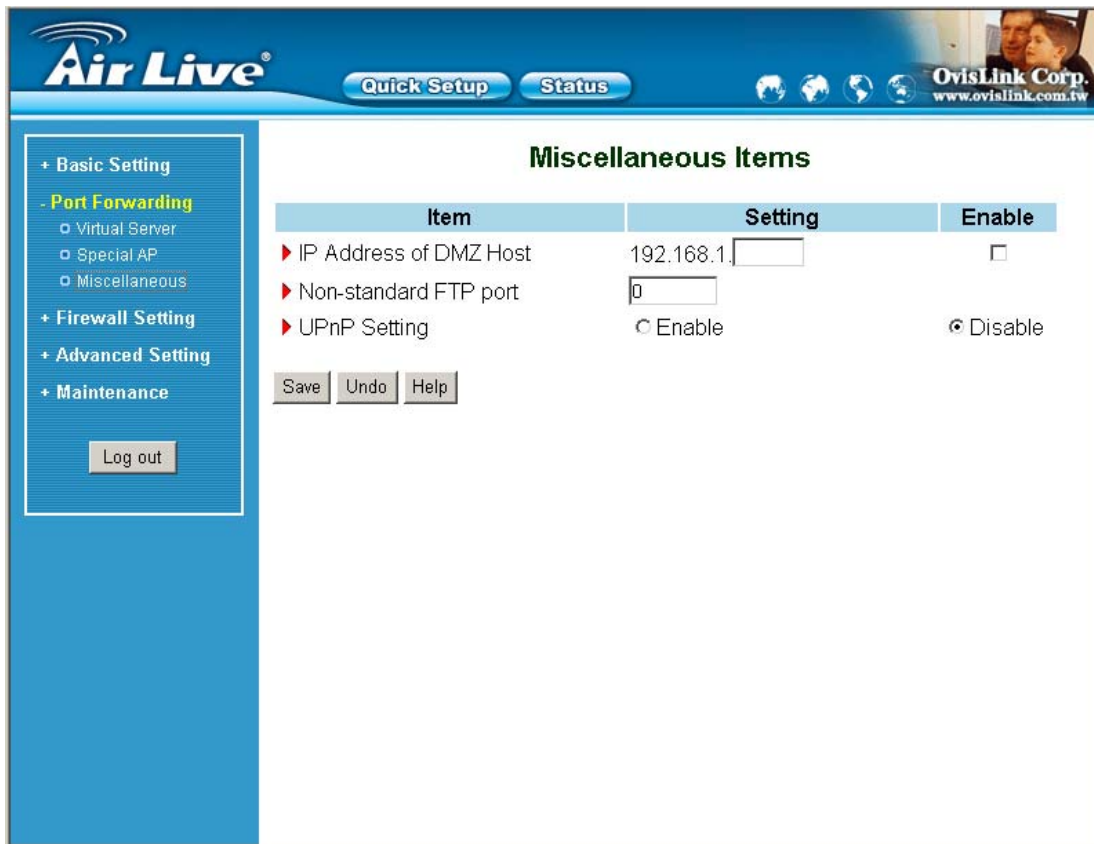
Air Live®

Quick Setup Status

OvisLink Corp.
www.ovislink.com.tw

+ Basic Setting
- Port Forwarding
Virtual Server
Special AP
Miscellaneous
+ Firewall Setting
+ Advanced Setting
+ Maintenance

Log out

Miscellaneous Items

| Item | Setting | Enable |
|---|---|---|
| IP Address of DMZ Host | 192.168.1. | |
| Non-standard FTP port | 0 | |
| UPnP Setting | Enable | Disable |

Save Undo Help